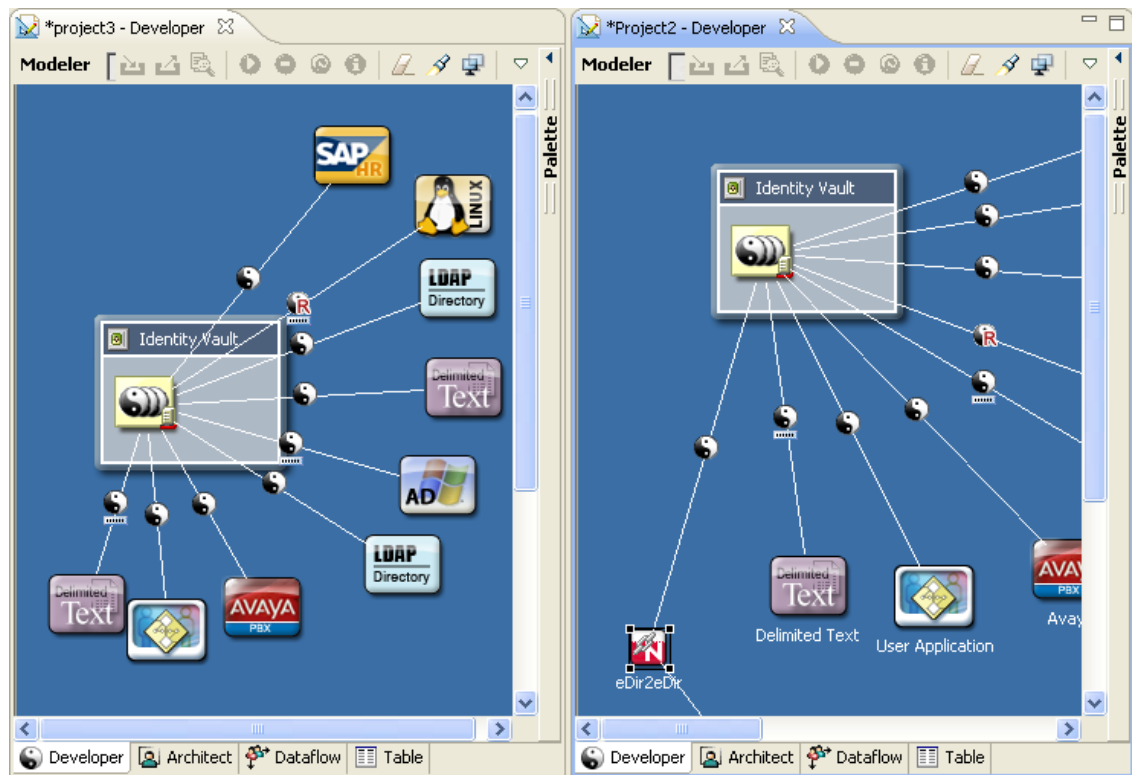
*project3 - Developer

Modeler

Palette

SAP HR

LINUX

LDAP Directory

Identity Vault

Delimited Text

AD

LDAP Directory

Delimited Text

AVAYA PBX

Developer
Architect
Dataflow
Table

*Project2 - Developer

Modeler

Palette

Identity Vault

Delimited Text
Delimited Text

User Application

AVAYA PBX
Avay

eDir2eDir

Developer
Architect
Dataflow
Table